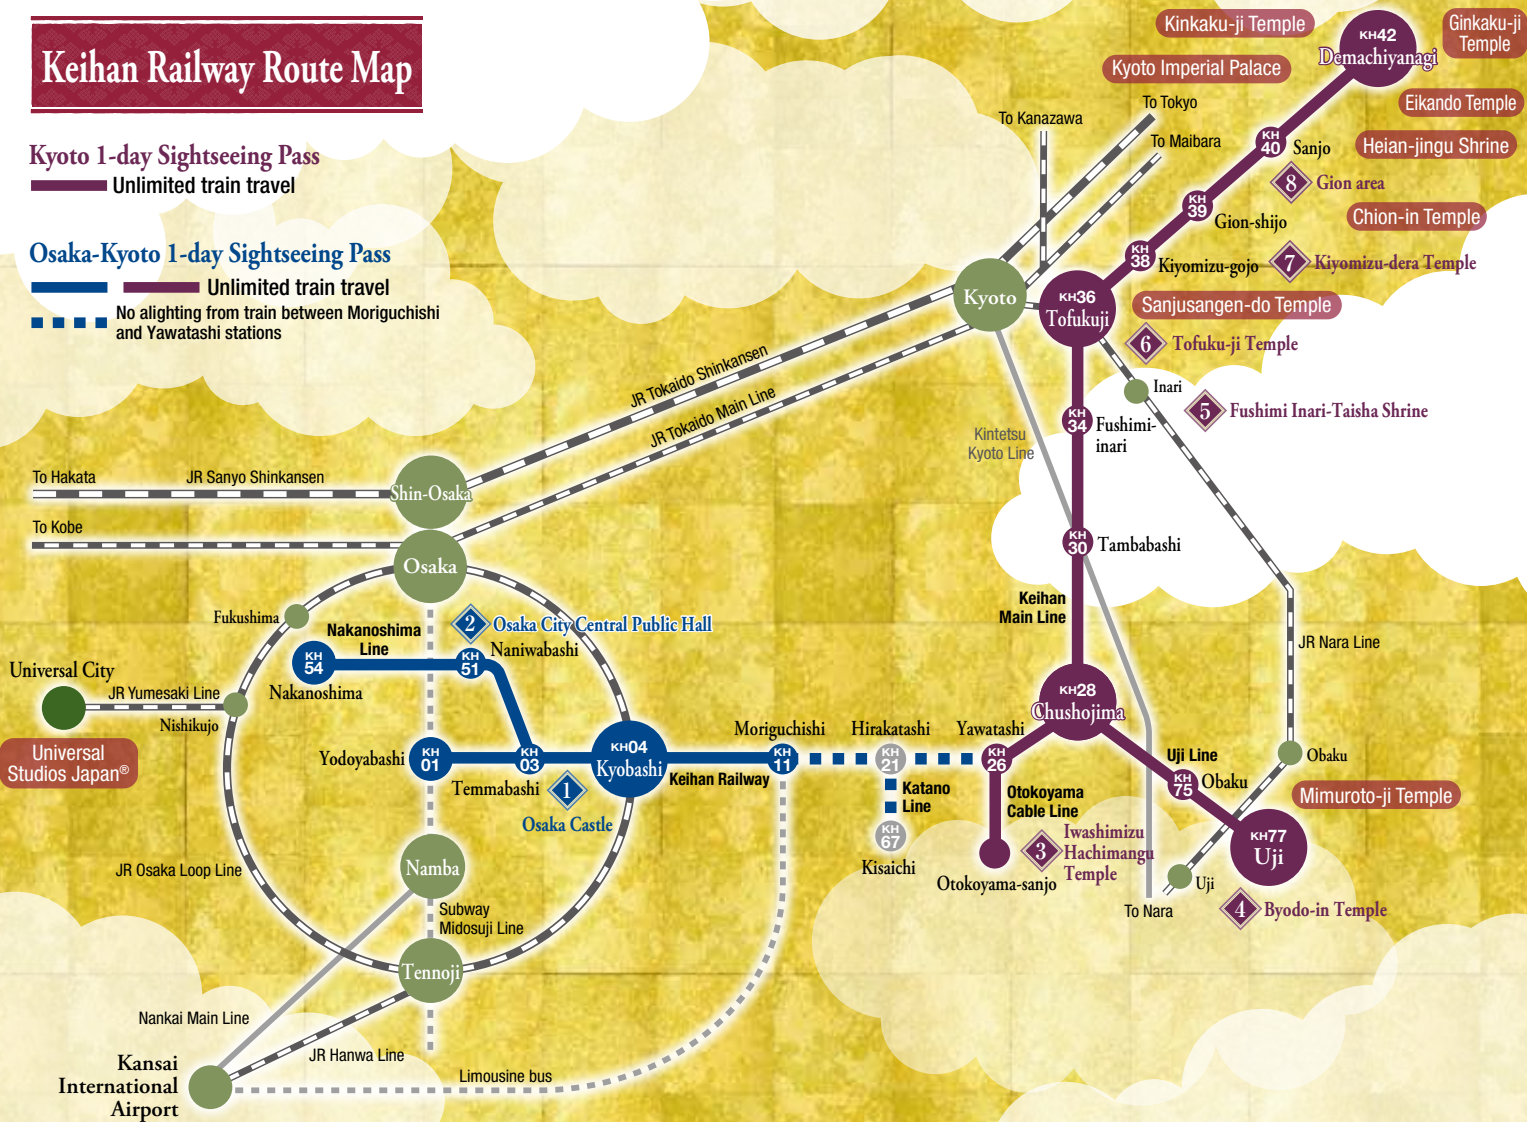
Keihan Railway Route Map

Kyoto 1-day Sightseeing Pass
Unlimited train travel

Osaka-Kyoto 1-day Sightseeing Pass
Unlimited train travel
No alighting from train between Moriguchishi and Yawatashi stations

Kinkaku-ji Temple
KH42 Demachiyanagi
Ginkaku-ji Temple
Kyoto Imperial Palace
Eikando Temple
To Tokyo
To Kanazawa
To Maibara
KH40 Sanjo
Heian-jingu Shrine
8 Gion area
KH39 Gion-shijo
Chion-in Temple
KH38 Kiyomizu-gojo
7 Kiyomizu-dera Temple
Kyoto
KH36 Tofukuji
Sanjusangen-do Temple
6 Tofuku-ji Temple
Inari
5 Fushimi Inari-Taisha Shrine
KH34 Fushimi-inari
JR Tokaido Shinkansen
JR Tokaido Main Line
Kintetsu Kyoto Line
To Hakata
JR Sanyo Shinkansen
Shin-Osaka
To Kobe
KH30 Tambabashi
Osaka
Keihan Main Line
JR Nara Line
Fukushima
Nakanoshima Line
2 Osaka City Central Public Hall
Naniwabashi
KH54 Nakanoshima
KH51
Universal City
JR Yumesaki Line
Nishikujo
Universal Studios Japan®
Yodoyabashi KH01
KH03
KH04 Kyobashi
Temmabashi
1 Osaka Castle
Keihan Railway
Moriguchishi KH11
Hirakatashi KH21
Yawatashi KH26
KH28 Chushojima
Uji Line
Obaku
KH75 Obaku
Mimuroto-ji Temple
Katano Line
KH67 Kisaichi
Otokoyama Cable Line
3 Iwashimizu Hachimangu Temple
Otokoyama-sanjo
To Nara
KH77 Uji
Uji
4 Byodo-in Temple
JR Osaka Loop Line
Namba
Subway Midosuji Line
Tennoji
Nankai Main Line
JR Hanwa Line
Limousine bus
Kansai International Airport